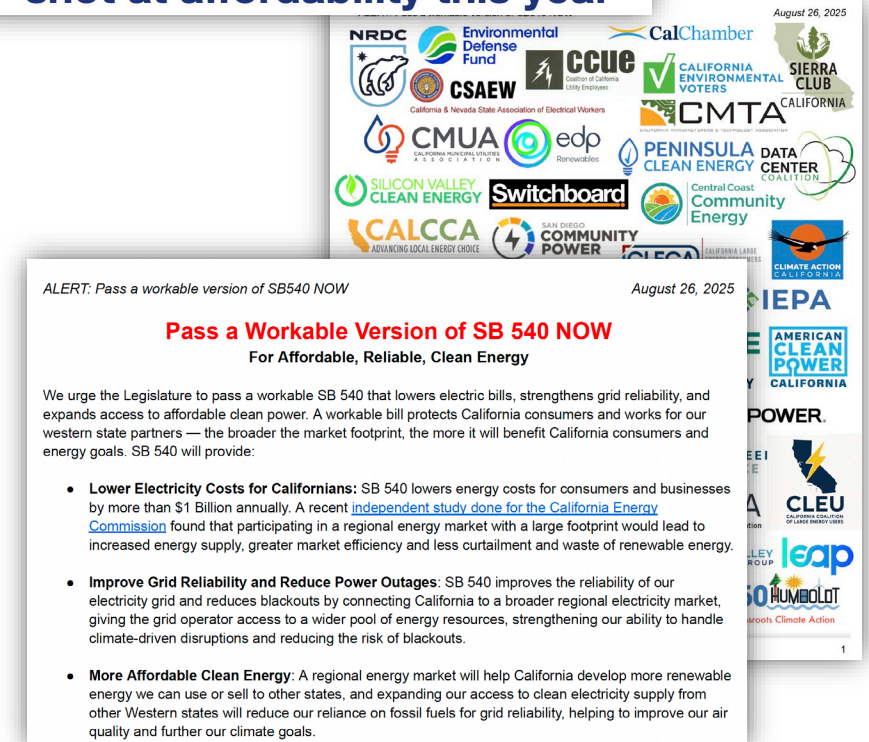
shot at affordability this year

ALERT: Pass a workable version of SB540 NOW

August 26, 2025

NRDC

Environmental Defense Fund

CCUE Coalition of California Utility Employees

CalChamber

CSAEW California & Nevada State Association of Electrical Workers

CALIFORNIA ENVIRONMENTAL VOTERS

SIERRA CLUB CALIFORNIA

CMTA

CMUA CALIFORNIA MUNICIPAL UTILITIES ASSOCIATION

edp Renewables

PENINSULA CLEAN ENERGY

DATA CENTER COALITION

SILICON VALLEY CLEAN ENERGY

Switchboard

Central Coast Community Energy

CALCCA ADVANCING LOCAL ENERGY CHOICE

SAN DIEGO COMMUNITY POWER

CLECA

CLIMATE ACTION CALIFORNIA

IEPA

AMERICAN CLEAN POWER CALIFORNIA

POWER.

CLEU CALIFORNIA COALITION OF LARGE ENERGY USERS

leap

350 HUMBOLDT Grassroots Climate Action

1

ALERT: Pass a workable version of SB540 NOW

August 26, 2025

Pass a Workable Version of SB 540 NOW

For Affordable, Reliable, Clean Energy

We urge the Legislature to pass a workable SB 540 that lowers electric bills, strengthens grid reliability, and expands access to affordable clean power. A workable bill protects California consumers and works for our western state partners — the broader the market footprint, the more it will benefit California consumers and energy goals. SB 540 will provide:

• Lower Electricity Costs for Californians: SB 540 lowers energy costs for consumers and businesses by more than $1 Billion annually. A recent independent study done for the California Energy Commission found that participating in a regional energy market with a large footprint would lead to increased energy supply, greater market efficiency and less curtailment and waste of renewable energy.

• Improve Grid Reliability and Reduce Power Outages: SB 540 improves the reliability of our electricity grid and reduces blackouts by connecting California to a broader regional electricity market, giving the grid operator access to a wider pool of energy resources, strengthening our ability to handle climate-driven disruptions and reducing the risk of blackouts.

• More Affordable Clean Energy: A regional energy market will help California develop more renewable energy we can use or sell to other states, and expanding our access to clean electricity supply from other Western states will reduce our reliance on fossil fuels for grid reliability, helping to improve our air quality and further our climate goals.